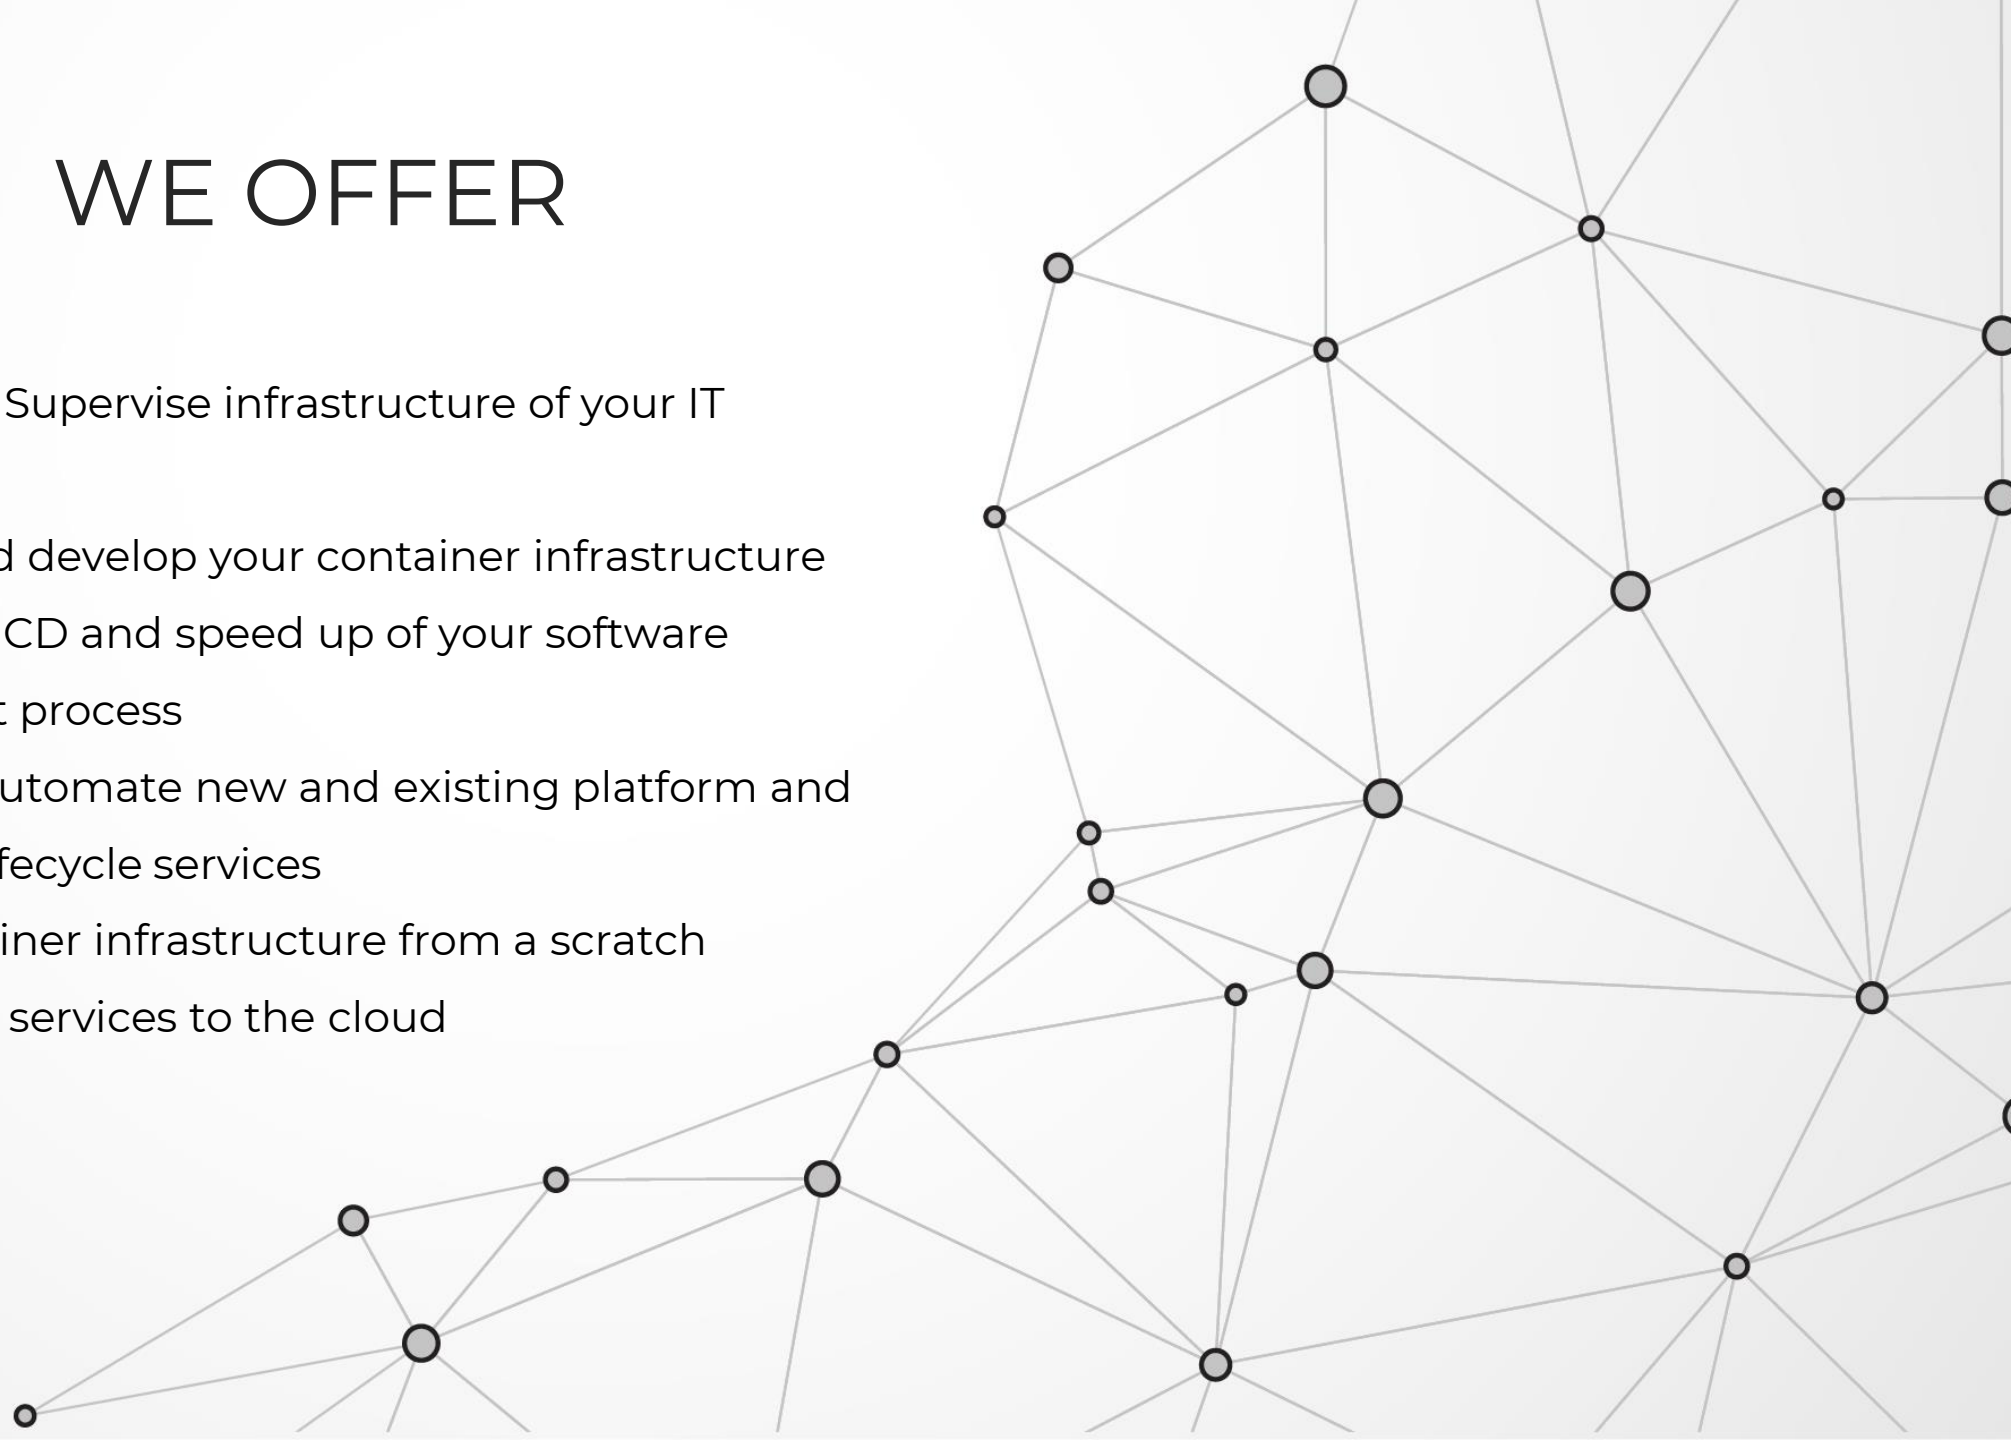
WE OFFER

Supervise infrastructure of your IT

d develop your container infrastructure

CD and speed up of your software

t process

utomate new and existing platform and

fecycle services

iner infrastructure from a scratch

services to the cloud